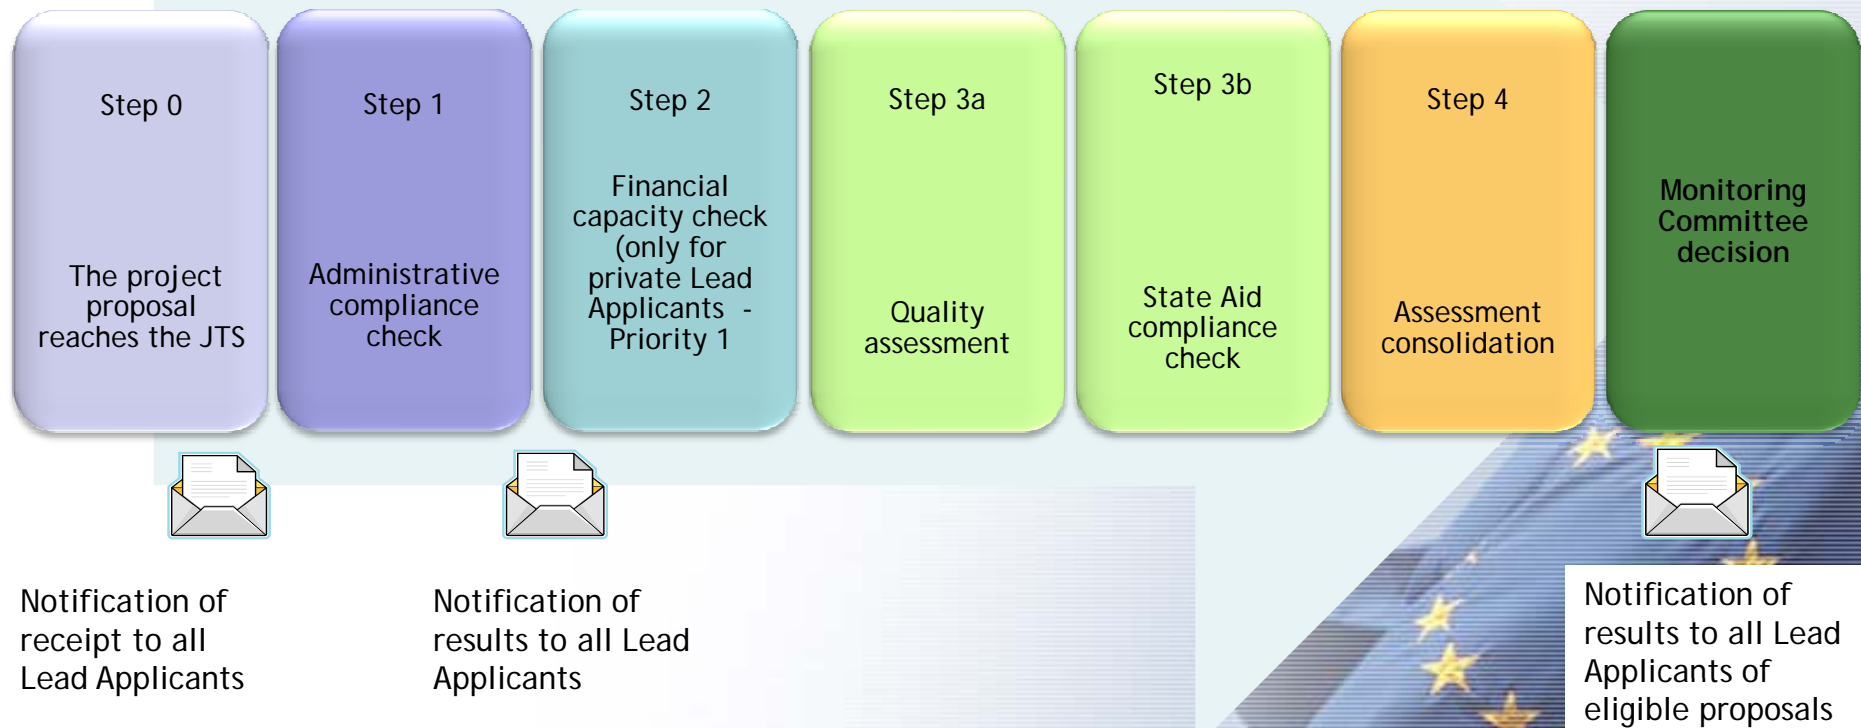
Step 0

The project proposal reaches the JTS

Step 1

Administrative compliance check

Step 2

Financial capacity check (only for private Lead Applicants - Priority 1

Step 3a

Quality assessment

Step 3b

State Aid compliance check

Step 4

Assessment consolidation

Monitoring Committee decision

Notification of receipt to all Lead Applicants

Notification of results to all Lead Applicants

Notification of results to all Lead Applicants of eligible proposals